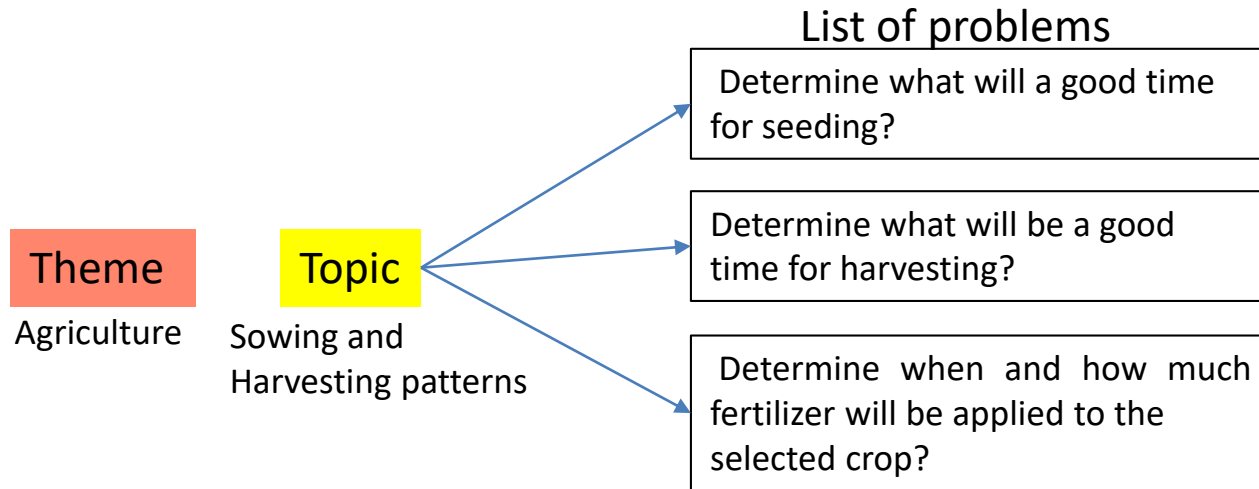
Theme

Agriculture

Topic

Sowing and Harvesting patterns

List of problems

Determine what will a good time for seeding?

Determine what will be a good time for harvesting?

Determine when and how much fertilizer will be applied to the selected crop?